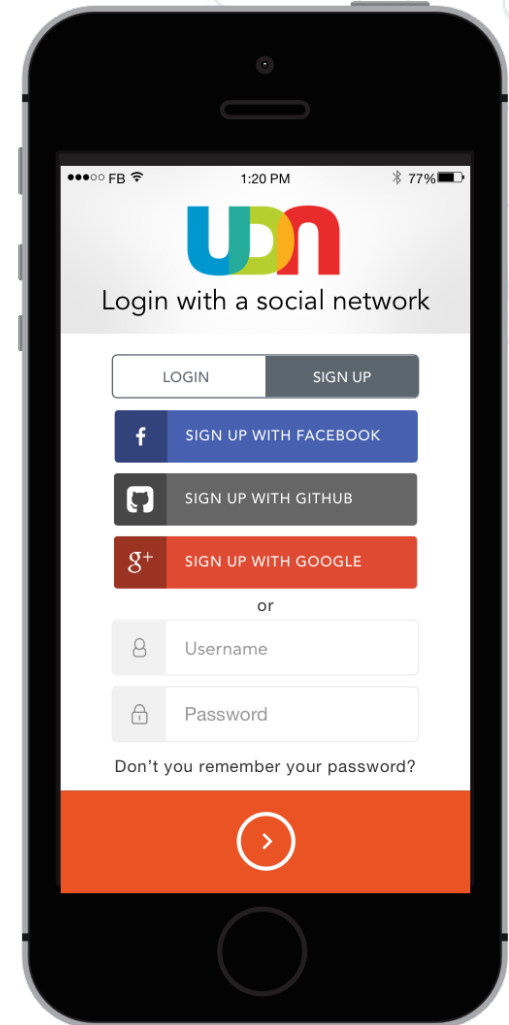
●●●○○ FB 1:20 PM 77%

UDN

Login with a social network

LOGIN SIGN UP

f SIGN UP WITH FACEBOOK

SIGN UP WITH GITHUB

g+ SIGN UP WITH GOOGLE

or

Username

Password

Don't you remember your password?

>